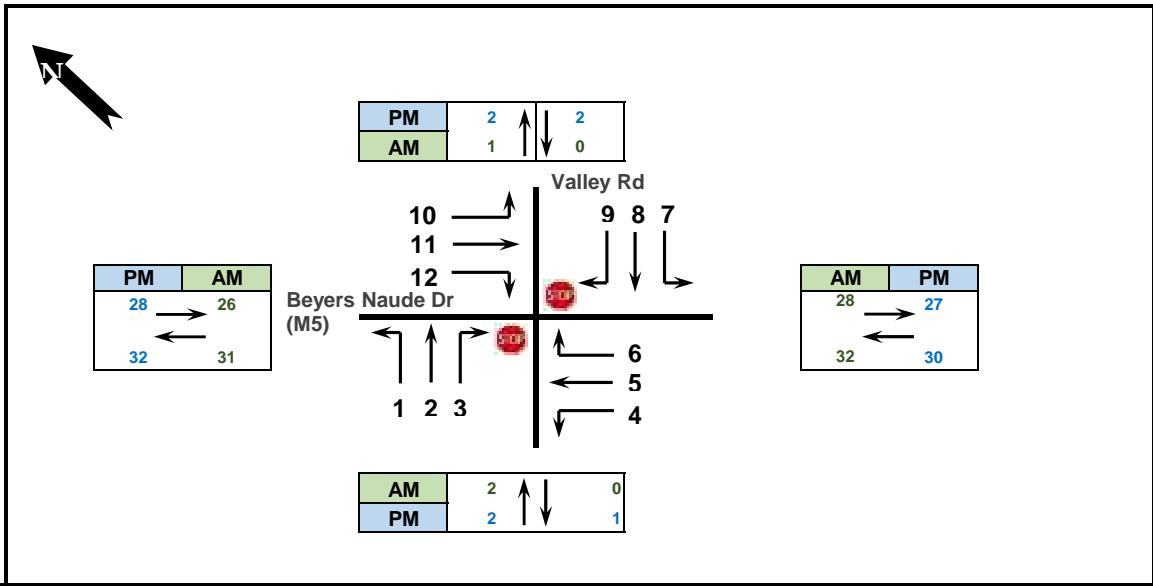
N

| PM | 2 | 2 |
|---|---|---|
| AM | 1 | 0 |

Valley Rd

10
11
12

9 8 7

| PM | AM |
|---|---|
| 28 | 26 |
| 32 | 31 |

Beyers Naude Dr (M5)

STOP

STOP

| AM | PM |
|---|---|
| 28 | 27 |
| 32 | 30 |

6
5
4

1 2 3

| AM | 2 | 0 |
|---|---|---|
| PM | 2 | 1 |